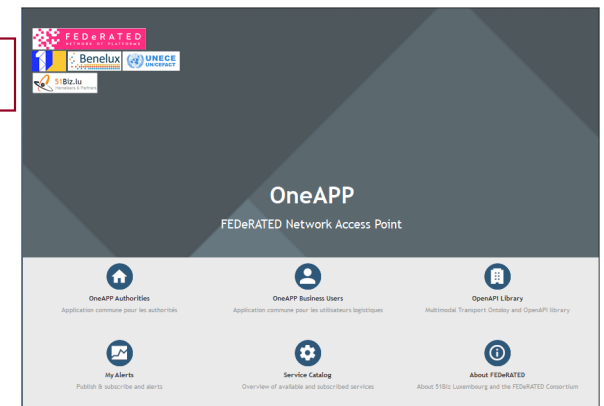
FEDeRATED
NETWORK OF PLATFORMS

Benelux

UNECE
UN/CEFACT

51Biz.lu
Hanseatic & Partners

OneAPP

FEDeRATED Network Access Point

OneAPP Authorities
Application commune pour les autorités

OneAPP Business Users
Application commune pour les utilisateurs logistiques

OpenAPI Library
Multimodal Transport Ontology and OpenAPI library

My Alerts
Publish & subscribe and alerts

Service Catalog
Overview of available and subscribed services

About FEDeRATED
About 51Biz Luxembourg and the FEDeRATED Consortium